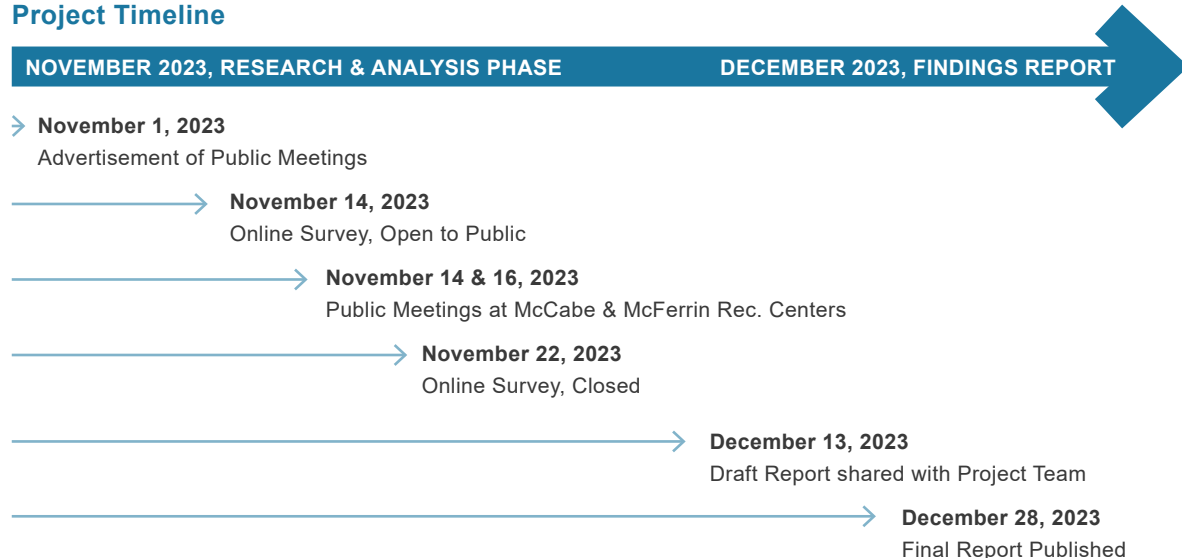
Project Timeline

NOVEMBER 2023, RESEARCH & ANALYSIS PHASE

DECEMBER 2023, FINDINGS REPORT

November 1, 2023
Advertisement of Public Meetings

November 14, 2023
Online Survey, Open to Public

November 14 & 16, 2023
Public Meetings at McCabe & McFerrin Rec. Centers

November 22, 2023
Online Survey, Closed

December 13, 2023
Draft Report shared with Project Team

December 28, 2023
Final Report Published